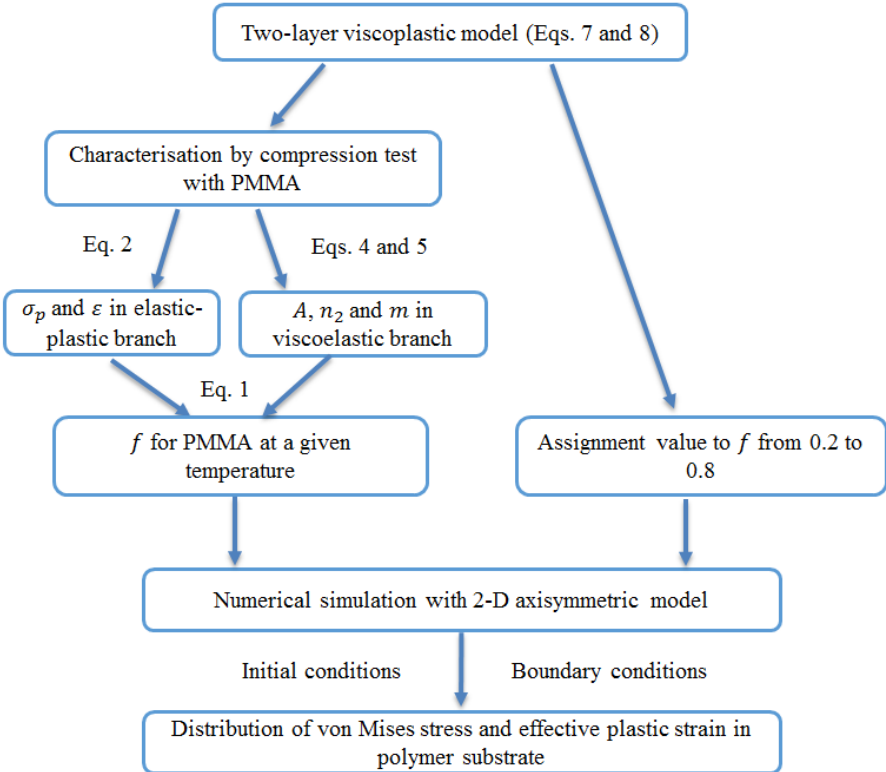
Two-layer viscoplastic model (Eqs. 7 and 8)

Characterisation by compression test with PMMA

Eq. 2

Eqs. 4 and 5

$\sigma_p$ and $\varepsilon$ in elastic-plastic branch

$A$, $n_2$ and $m$ in viscoelastic branch

Eq. 1

$f$ for PMMA at a given temperature

Assignment value to $f$ from 0.2 to 0.8

Numerical simulation with 2-D axisymmetric model

Initial conditions

Boundary conditions

Distribution of von Mises stress and effective plastic strain in polymer substrate